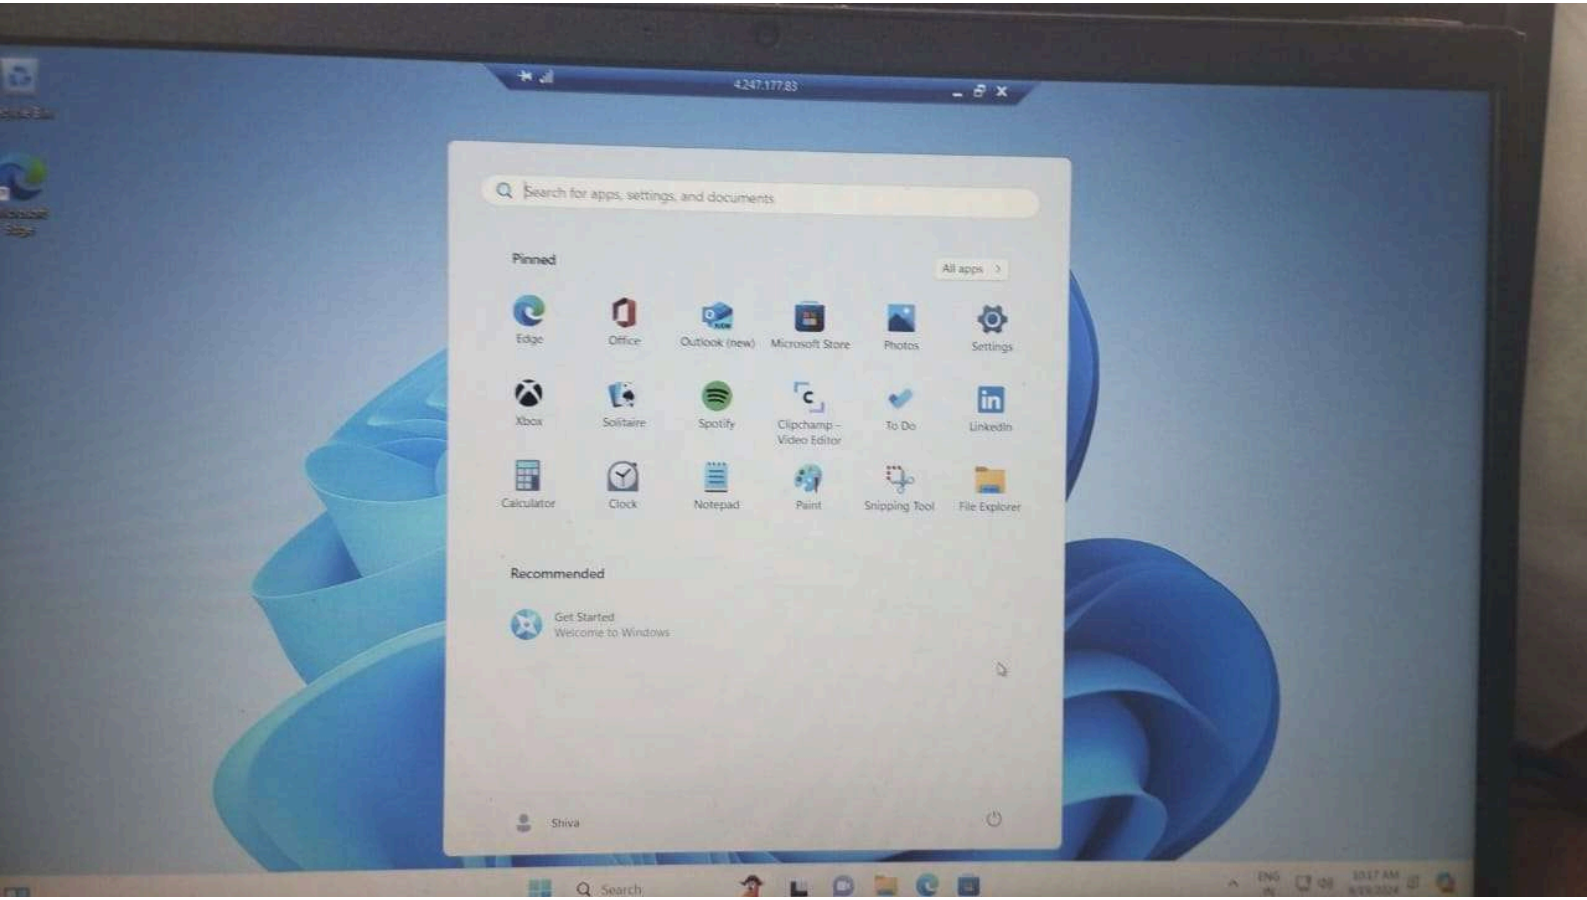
4.247.177.83

Search for apps, settings, and documents

Pinned

All apps >

Edge
Office
Outlook (new)
Microsoft Store
Photos
Settings
Xbox
Solitaire
Spotify
Clipchamp - Video Editor
To Do
LinkedIn
Calculator
Clock
Notepad
Paint
Snipping Tool
File Explorer

Recommended

Get Started
Welcome to Windows

Shiva

Search

ENG
10:17 AM
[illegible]